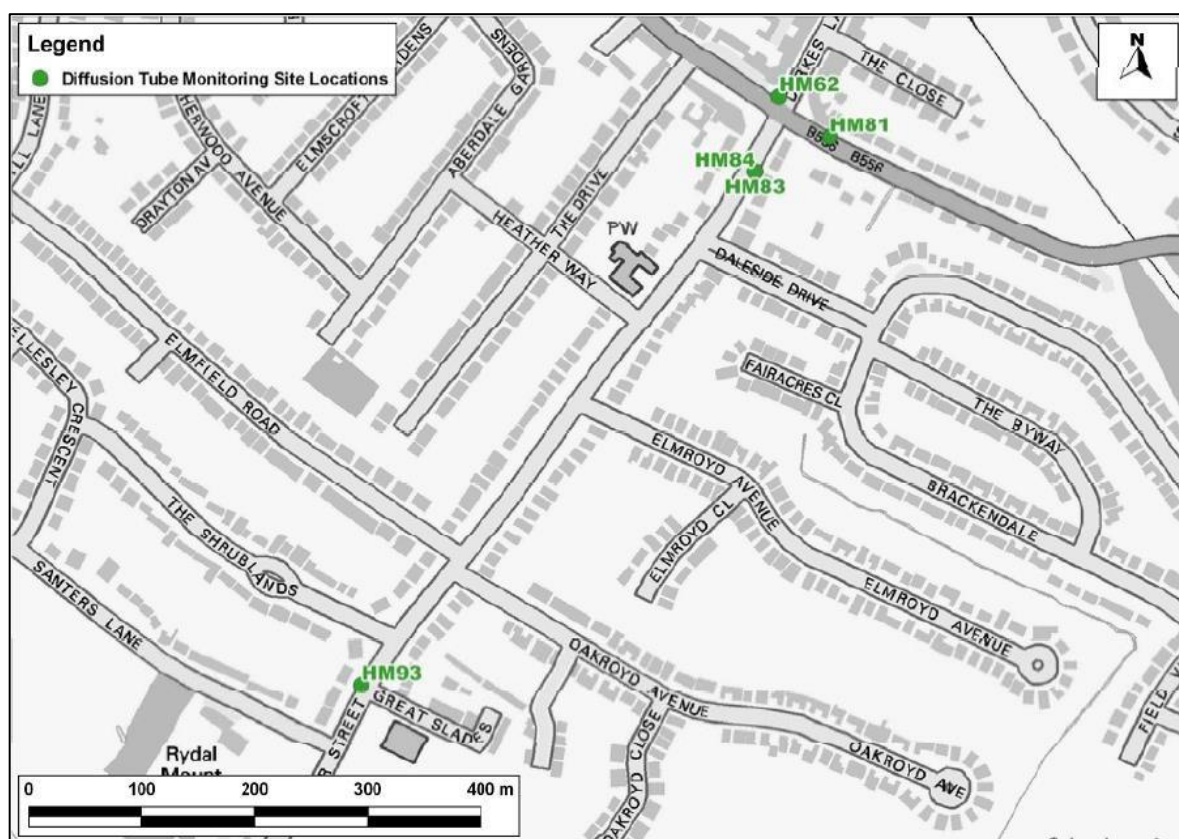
Legend
Diffusion Tube Monitoring Site Locations

N

HM62
HM81
HM84
HM83
HM93

THE CLOSE
B556
B556
ELMSCROFT GARDENS
ABERDALE GARDENS
HERWOOD AVENUE
DRAYTON AV
THE DRIVE
HEATHER WAY
PW
DALESIDE DRIVE
FAIRACRES CL
THE BYWAY
BRACKENDALE
ELMFIELD ROAD
ELMROYD AVENUE
ELMROYD CL
ELMROYD AVENUE
THE SHRUBLANDS
SANTERS LANE
CRESCENT
OAKROYD AVENUE
OAKROYD CLOSE
OAKROYD AVE
GREAT SLADES
STREET
Rydal
Mount
FIELD

0
100
200
300
400 m